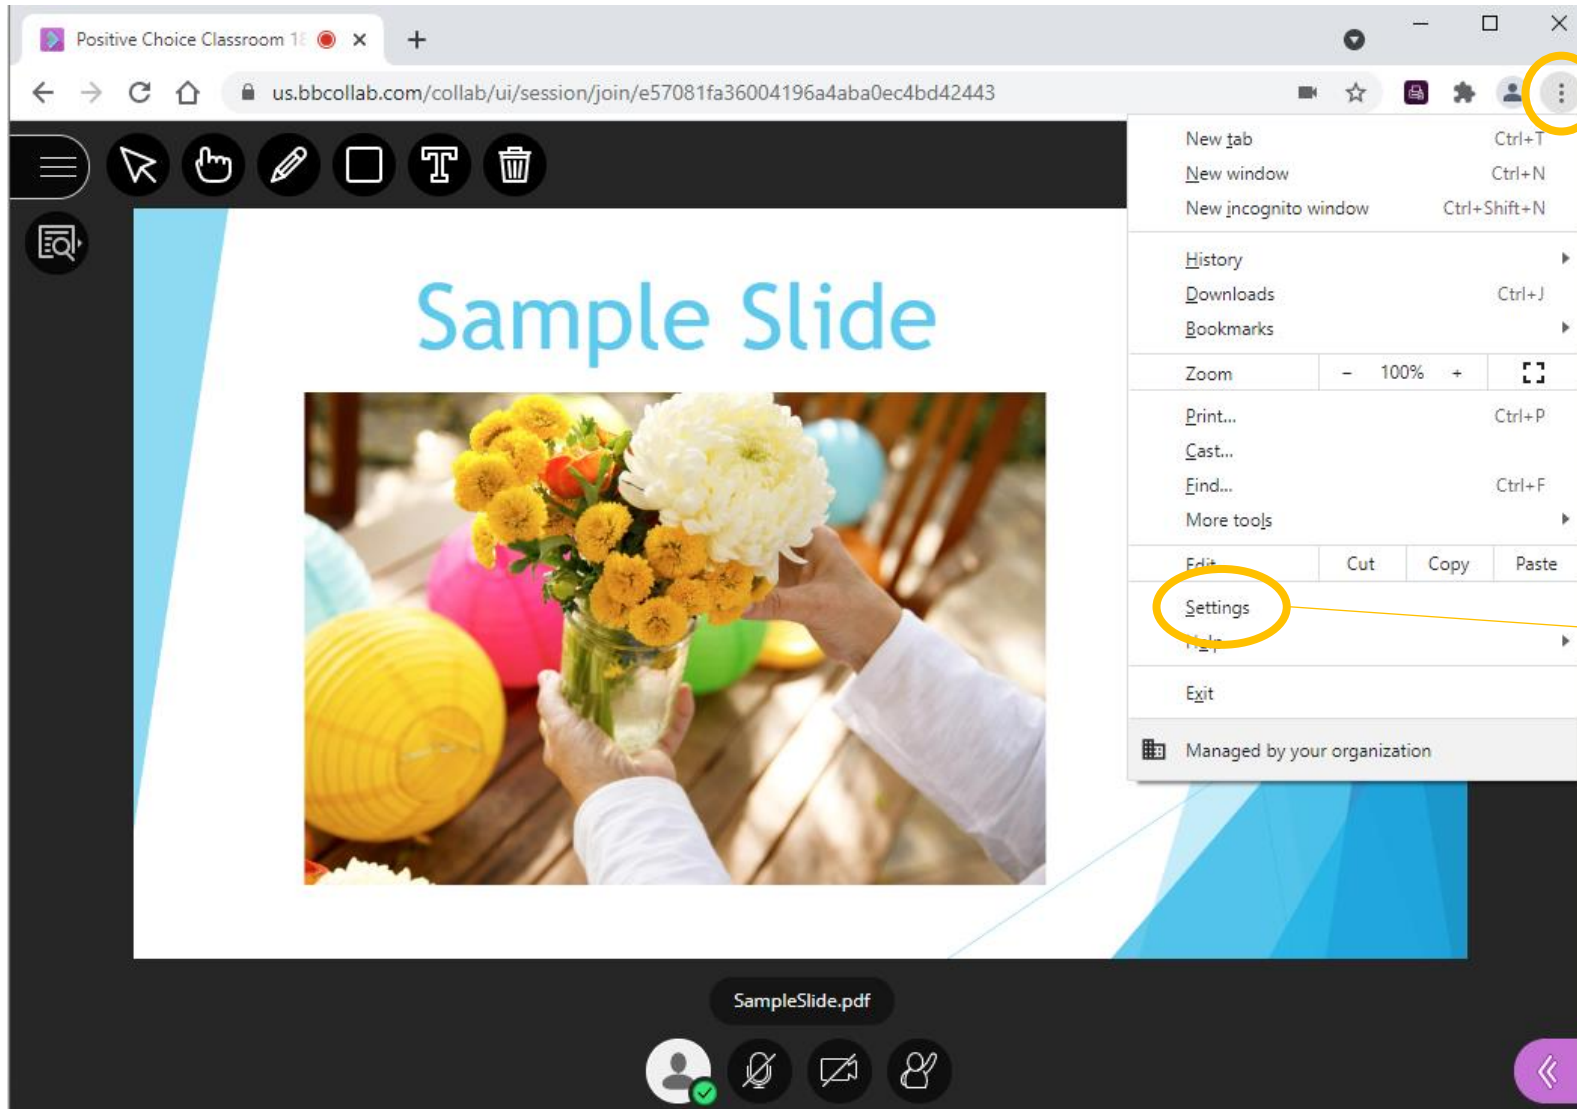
Positive Choice Classroom 1

us.bbcollab.com/collab/ui/session/join/e57081fa36004196a4aba0ec4bd42443

New tab Ctrl+T
New window Ctrl+N
New incognito window Ctrl+Shift+N

History
Downloads Ctrl+J
Bookmarks

Zoom − 100% +

Print... Ctrl+P
Cast...
Find... Ctrl+F
More tools

Edit Cut Copy Paste

Settings
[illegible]

Exit

Managed by your organization

Sample Slide

SampleSlide.pdf